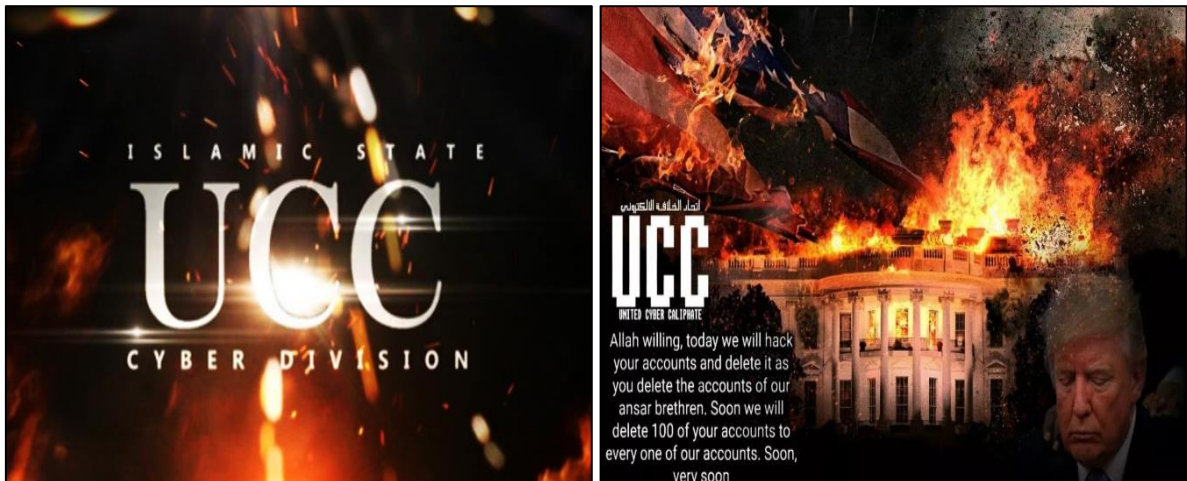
ISLAMIC STATE
UCC
CYBER DIVISION

اتحاد الخلافة الالكتروني
UCC
UNITED CYBER CALIPHATE

Allah willing, today we will hack your accounts and delete it as you delete the accounts of our ansar brethren. Soon we will delete 100 of your accounts to every one of our accounts. Soon, very soon